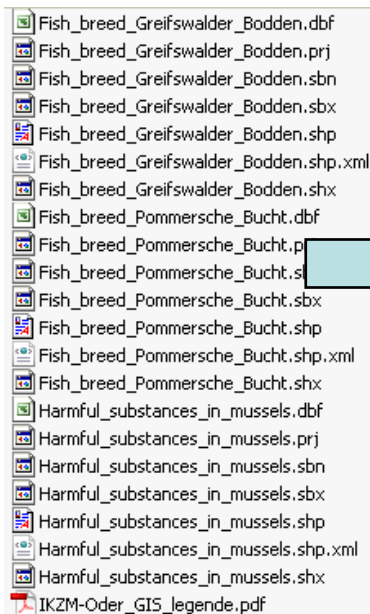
Fish_breed_Greifswalder_Bodden.dbf
Fish_breed_Greifswalder_Bodden.prj
Fish_breed_Greifswalder_Bodden.sbn
Fish_breed_Greifswalder_Bodden.sbx
Fish_breed_Greifswalder_Bodden.shp
Fish_breed_Greifswalder_Bodden.shp.xml
Fish_breed_Greifswalder_Bodden.shx
Fish_breed_Pommersche_Bucht.dbf
Fish_breed_Pommersche_Bucht.p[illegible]
Fish_breed_Pommersche_Bucht.s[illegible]
Fish_breed_Pommersche_Bucht.sbx
Fish_breed_Pommersche_Bucht.shp
Fish_breed_Pommersche_Bucht.shp.xml
Fish_breed_Pommersche_Bucht.shx
Harmful_substances_in_mussels.dbf
Harmful_substances_in_mussels.prj
Harmful_substances_in_mussels.sbn
Harmful_substances_in_mussels.sbx
Harmful_substances_in_mussels.shp
Harmful_substances_in_mussels.shp.xml
Harmful_substances_in_mussels.shx
IKZM-Oder_GIS_legende.pdf